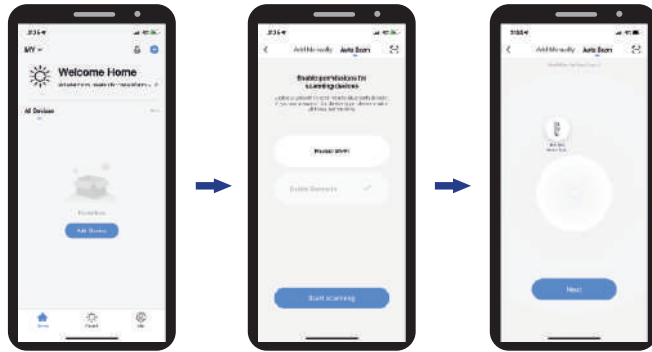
MY

Welcome Home

All Devices

No devices

Add Device

Home

Scene

Me

Add Manually

Auto Scan

Enable permissions for scanning devices

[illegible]

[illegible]

Enable Bluetooth

Start scanning

Add Manually

Auto Scan

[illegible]

Next